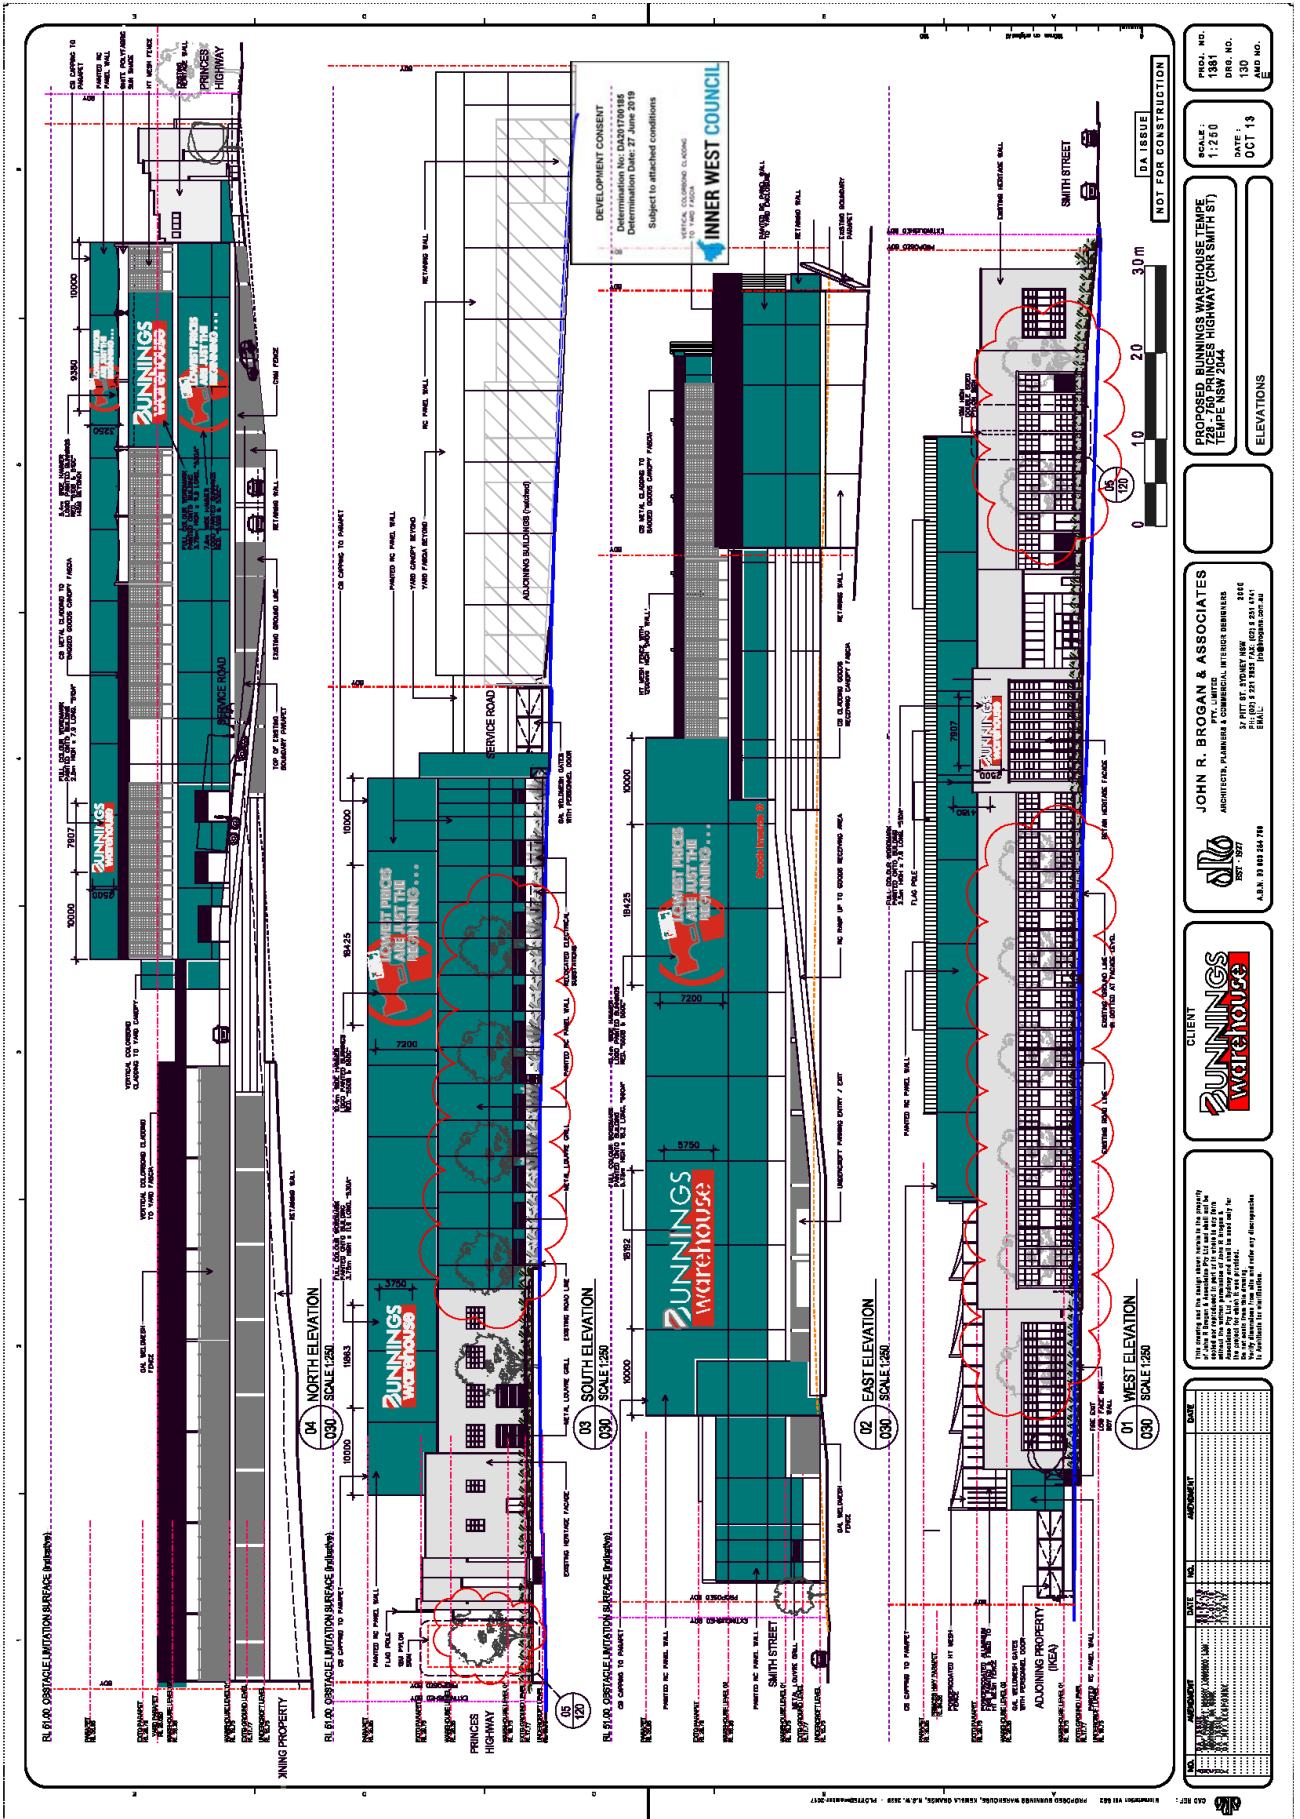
DEVELOPMENT CONSENT
Determination No: DA201700185
Determination Date: 27 June 2019
Subject to attached conditions
INNER WEST COUNCIL

NORTH ELEVATION
SCALE 1:250

SOUTH ELEVATION
SCALE 1:250

EAST ELEVATION
SCALE 1:250

WEST ELEVATION
SCALE 1:250

PRINCES HIGHWAY
SERVICE ROAD
SMITH STREET
ADJOINING PROPERTY (IKEA)
ADJOINING BUILDINGS (hatched)

RL 61.00 OBSTACLE LIMITATION SURFACE (Indicative)

LOWEST PRICES ARE JUST THE BEGINNING...

BUNNINGS warehouse

DA ISSUE
NOT FOR CONSTRUCTION

PROJ. NO. 1381
DRG. NO. 130
SCALE: 1:250
DATE: OCT 13

PROPOSED BUNNINGS WAREHOUSE TEMPE
728 - 750 PRINCES HIGHWAY (CNR SMITH ST)
TEMPE NSW 2044
ELEVATIONS

JOHN R. BROGAN & ASSOCIATES PTY. LIMITED
ARCHITECTS, PLANNERS & COMMERCIAL INTERIOR DESIGNERS
37 PITT ST. SYDNEY NSW 2000
EST. 1977

CLIENT
BUNNINGS warehouse

0 10 20 30 m

10000 9350 7807 10000 18425 7200 11663 3750 18192 5750 10000